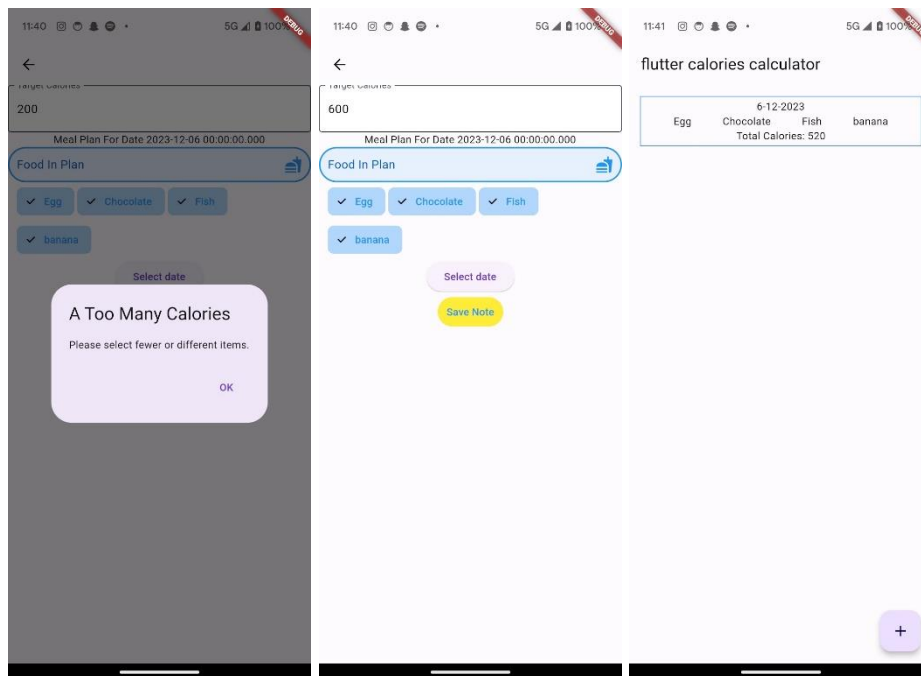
11:40 5G 100% DEBUG

←

Target Calories

200

Meal Plan For Date 2023-12-06 00:00:00.000

Food In Plan

Egg Chocolate Fish

banana

Select date

A Too Many Calories

Please select fewer or different items.

OK

11:40 5G 100% DEBUG

←

Target Calories

600

Meal Plan For Date 2023-12-06 00:00:00.000

Food In Plan

Egg Chocolate Fish

banana

Select date

Save Note

11:41 5G 100% DEBUG

flutter calories calculator

6-12-2023

Egg Chocolate Fish banana

Total Calories: 520

+